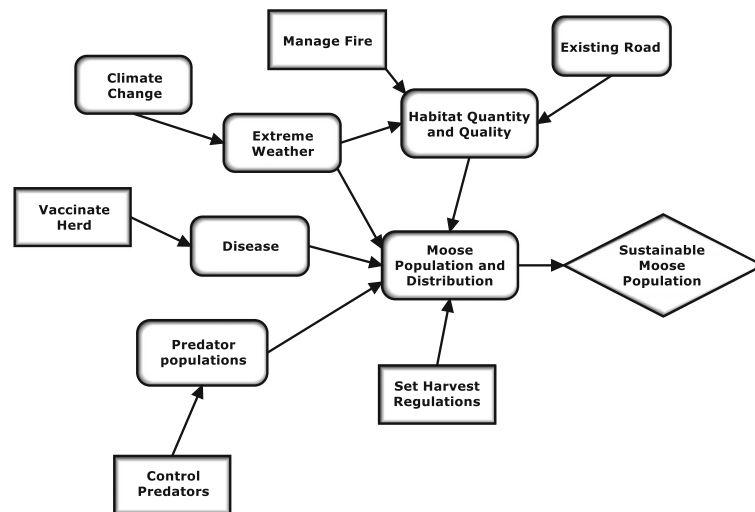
Manage Fire

Existing Road

Climate Change

Habitat Quantity and Quality

Extreme Weather

Vaccinate Herd

Disease

Moose Population and Distribution

Sustainable Moose Population

Predator populations

Set Harvest Regulations

Control Predators